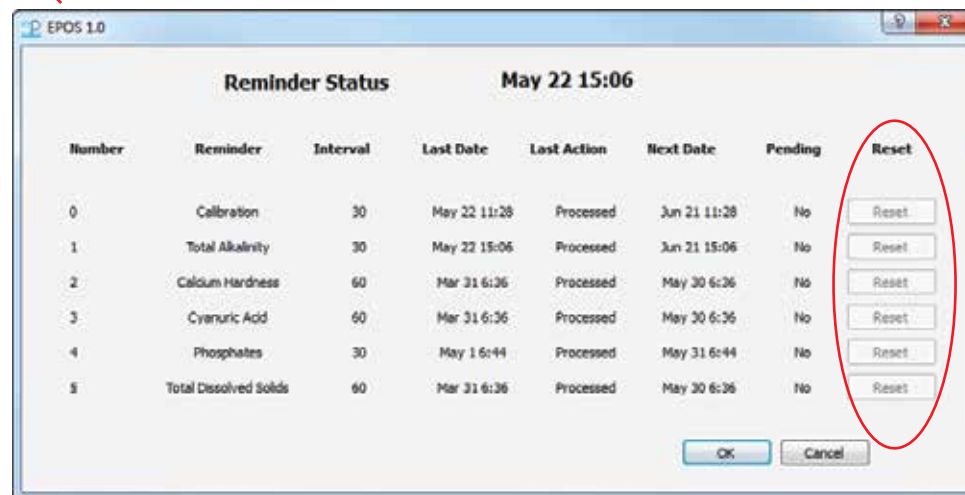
EPOS 1.0

Reminder Status May 22 15:06

| Number | Reminder | Interval | Last Date | Last Action | Next Date | Pending | Reset |
|---|---|---|---|---|---|---|---|
| 0 | Calibration | 30 | May 22 11:28 | Processed | Jun 21 11:28 | No | Reset |
| 1 | Total Alkalinity | 30 | May 22 15:06 | Processed | Jun 21 15:06 | No | Reset |
| 2 | Calcium Hardness | 60 | Mar 31 6:36 | Processed | May 30 6:36 | No | Reset |
| 3 | Cyanuric Acid | 60 | Mar 31 6:36 | Processed | May 30 6:36 | No | Reset |
| 4 | Phosphates | 30 | May 1 6:44 | Processed | May 31 6:44 | No | Reset |
| 5 | Total Dissolved Solids | 60 | Mar 31 6:36 | Processed | May 30 6:36 | No | Reset |

OK Cancel